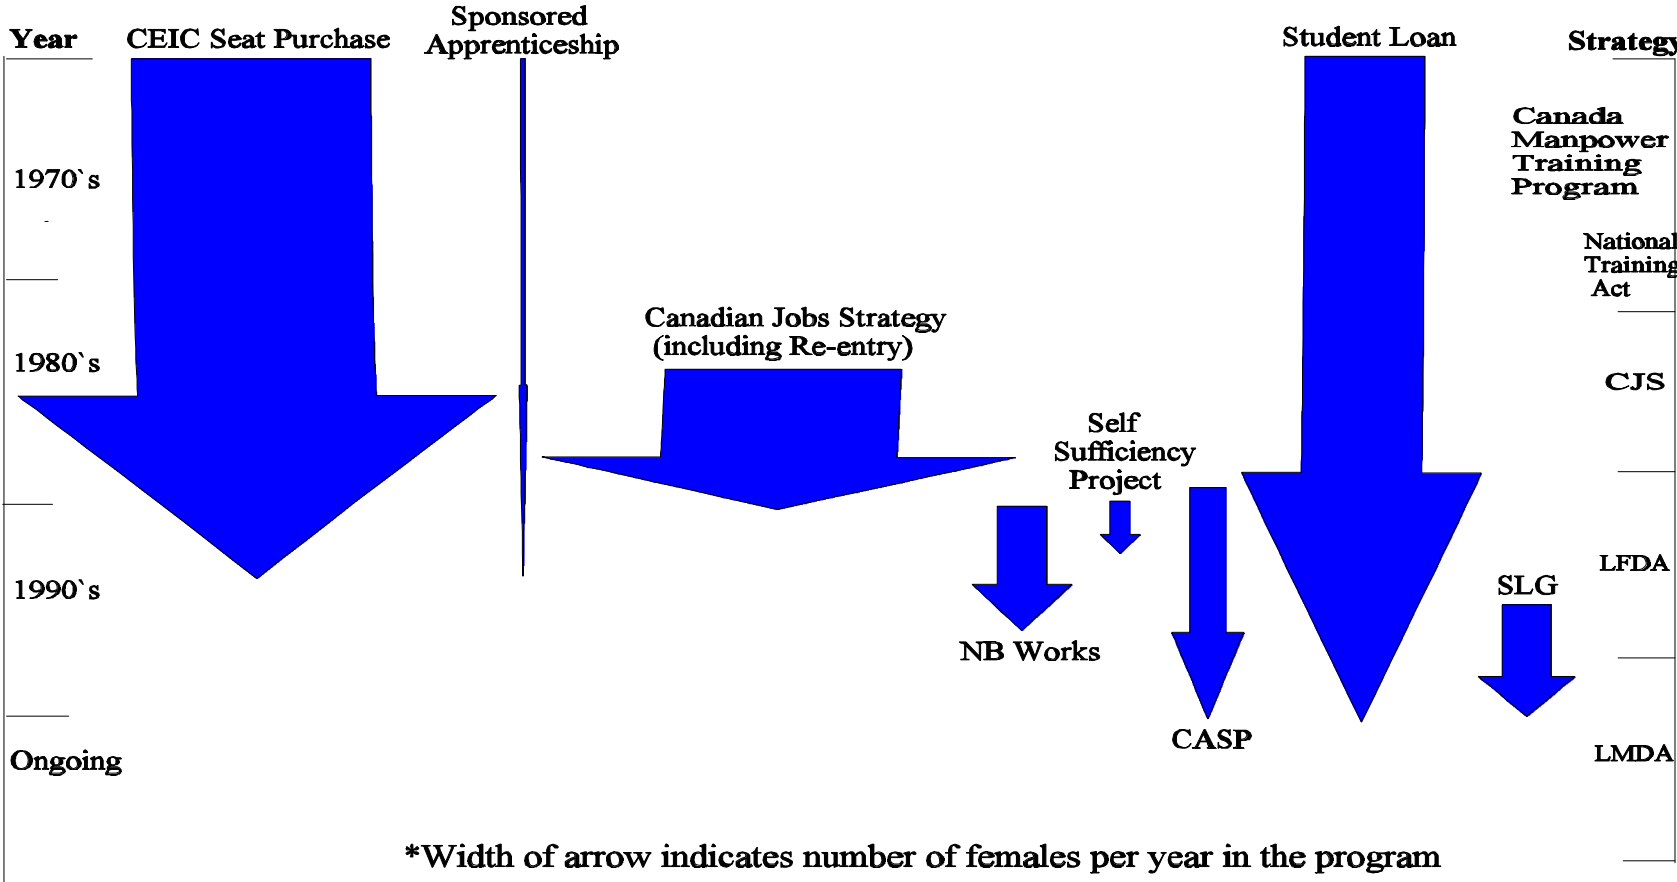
Year

CEIC Seat Purchase

Sponsored Apprenticeship

Student Loan

Strategy

Canada Manpower Training Program

National Training Act

1970`s

1980`s

Canadian Jobs Strategy (including Re-entry)

CJS

Self Sufficiency Project

1990`s

LFDA

SLG

NB Works

CASP

Ongoing

LMDA

*Width of arrow indicates number of females per year in the program